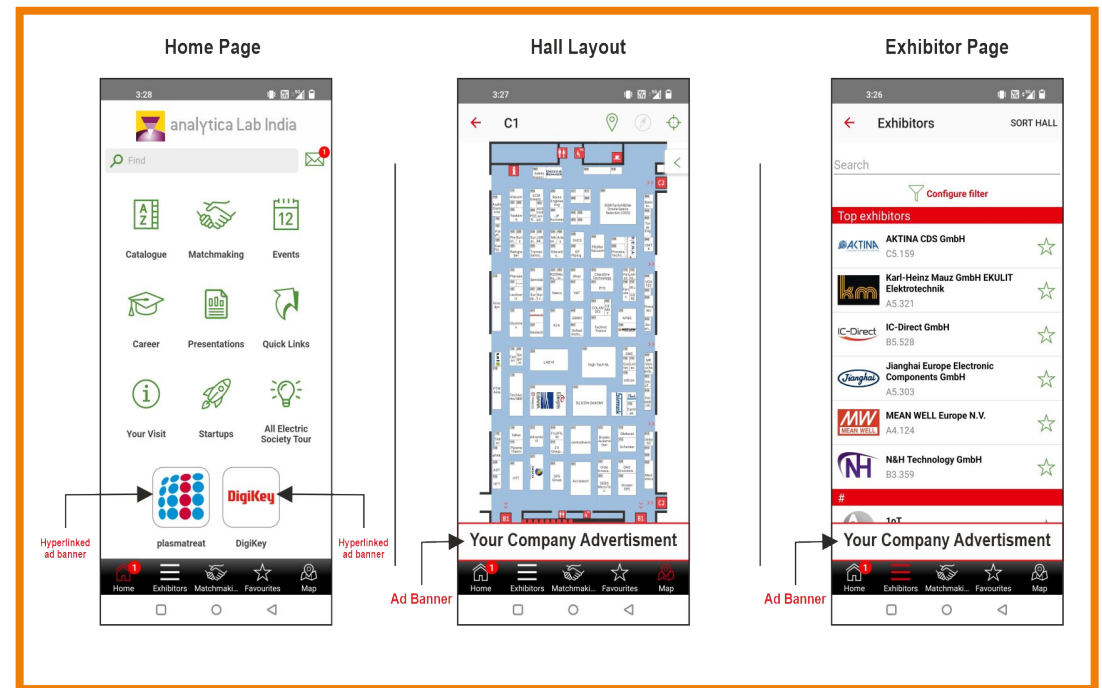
Home Page

3:28

analytica Lab India

Find

1

Catalogue

Matchmaking

12

Events

Career

Presentations

Quick Links

Your Visit

Startups

All Electric Society Tour

plasmatreat

DigiKey

DigiKey

Hyperlinked ad banner

Hyperlinked ad banner

1

Home

Exhibitors

Matchmaki...

Favourites

Map

Hall Layout

3:27

C1

Your Company Advertisment

Ad Banner

Home

Exhibitors

Matchmaki...

Favourites

Map

Exhibitor Page

3:26

Exhibitors

SORT HALL

Search

Configure filter

Top exhibitors

AKTINA CDS GmbH
C5.159

Karl-Heinz Mauz GmbH EKULIT Elektrotechnik
A5.321

IC-Direct GmbH
B5.528

Jianghai Europe Electronic Components GmbH
A5.303

MEAN WELL Europe N.V.
A4.124

N&H Technology GmbH
B3.359

#

1oT

Your Company Advertisment

Ad Banner

1

Home

Exhibitors

Matchmaki...

Favourites

Map